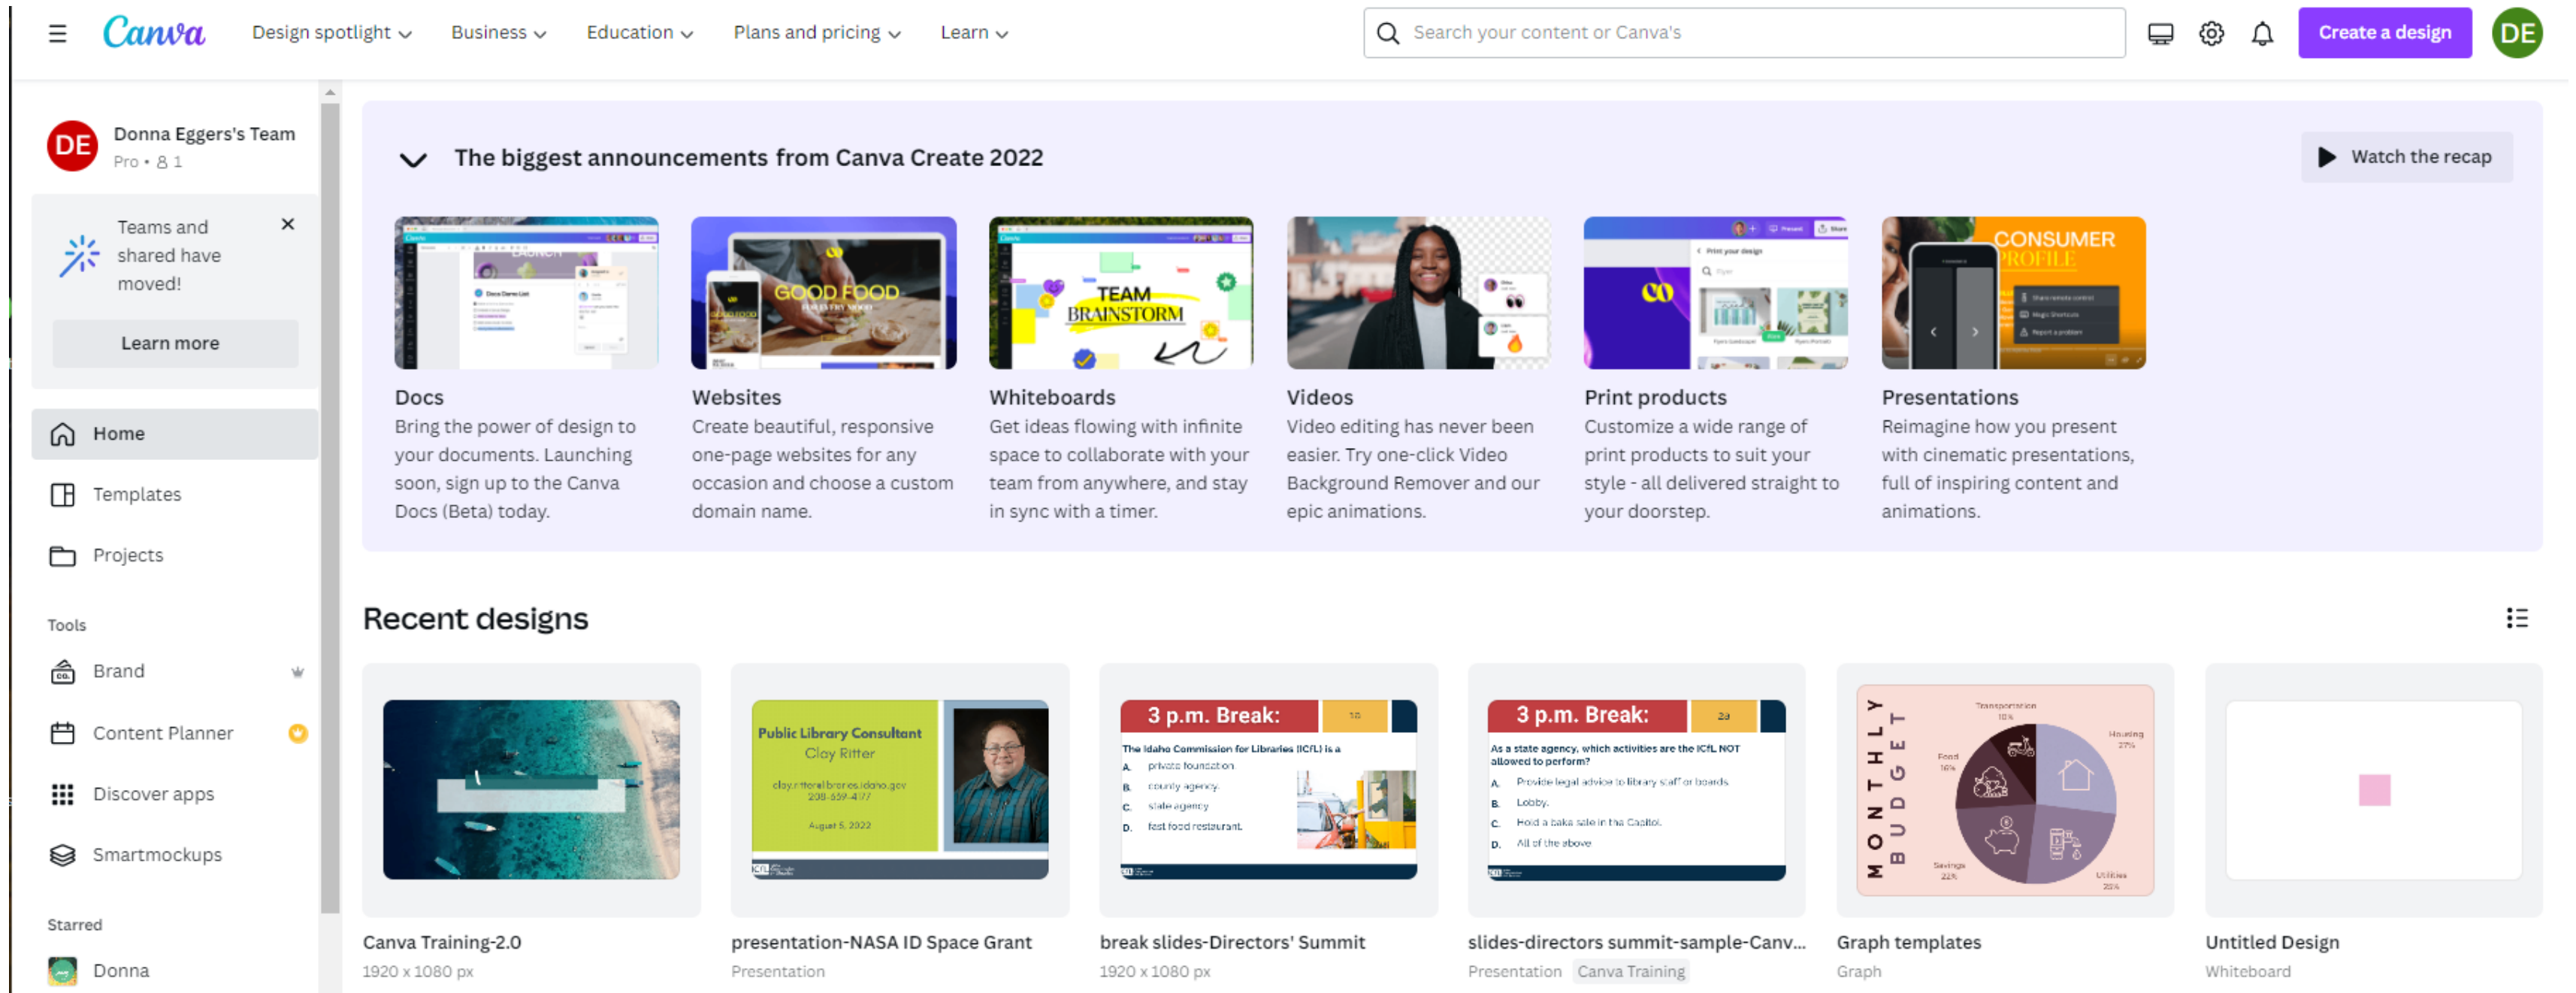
Canva Design spotlight Business Education Plans and pricing Learn

Search your content or Canva's

Create a design DE

DE Donna Eggers's Team
Pro • 1

Teams and shared have moved!

Learn more

Home
Templates
Projects

Tools
Brand
Content Planner
Discover apps
Smartmockups

Starred
Donna

The biggest announcements from Canva Create 2022

Watch the recap

Docs
Bring the power of design to your documents. Launching soon, sign up to the Canva Docs (Beta) today.

GOOD FOOD

Websites
Create beautiful, responsive one-page websites for any occasion and choose a custom domain name.

TEAM BRAINSTORM

Whiteboards
Get ideas flowing with infinite space to collaborate with your team from anywhere, and stay in sync with a timer.

Videos
Video editing has never been easier. Try one-click Video Background Remover and our epic animations.

Print products
Customize a wide range of print products to suit your style - all delivered straight to your doorstep.

CONSUMER PROFILE

Presentations
Reimagine how you present with cinematic presentations, full of inspiring content and animations.

Recent designs

Canva Training-2.0
1920 x 1080 px

Public Library Consultant
Clay Ritter
August 5, 2022

presentation-NASA ID Space Grant
Presentation

3 p.m. Break:
The Idaho Commission for Libraries (ICfL) is a
A. private foundation
B. county agency
C. state agency
D. fast food restaurant

break slides-Directors' Summit
1920 x 1080 px

3 p.m. Break:
As a state agency, which activities are the ICfL NOT allowed to perform?
A. Provide legal advice to library staff or boards
B. Lobby
C. Hold a bake sale in the Capitol
D. All of the above

slides-directors summit-sample-Canv...
Presentation Canva Training

MONTHLY BUDGET
Transportation 10%
Housing 27%
Food 16%
Savings 22%
Utilities 25%

Graph templates
Graph

Untitled Design
Whiteboard